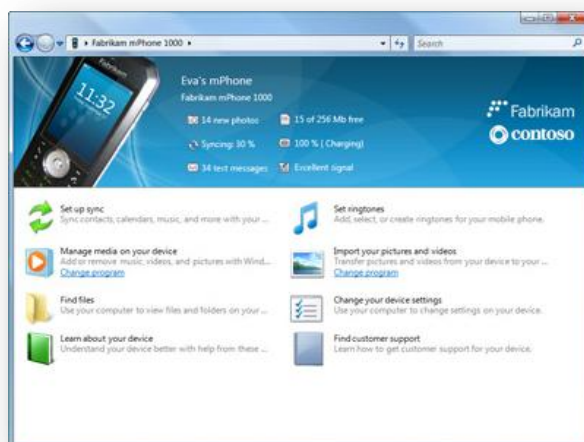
▸ Fabrikam mPhone 1000 ▸

Search

11:32

Fabrikam

Eva's mPhone

Fabrikam mPhone 1000

14 new photos

15 of 256 Mb free

Syncing: 30 %

100 % (Charging)

34 text messages

Excellent signal

Fabrikam

contoso

Set up sync
Sync contacts, calendars, music, and more with your ...

Set ringtones
Add, select, or create ringtones for your mobile phone.

Manage media on your device
Add or remove music, videos, and pictures with Wind...
Change program

Import your pictures and videos
Transfer pictures and videos from your device to your ...
Change program

Find files
Use your computer to view files and folders on your ...

Change your device settings
Use your computer to change settings on your device.

Learn about your device
Understand your device better with help from these ...

Find customer support
Learn how to get customer support for your device.